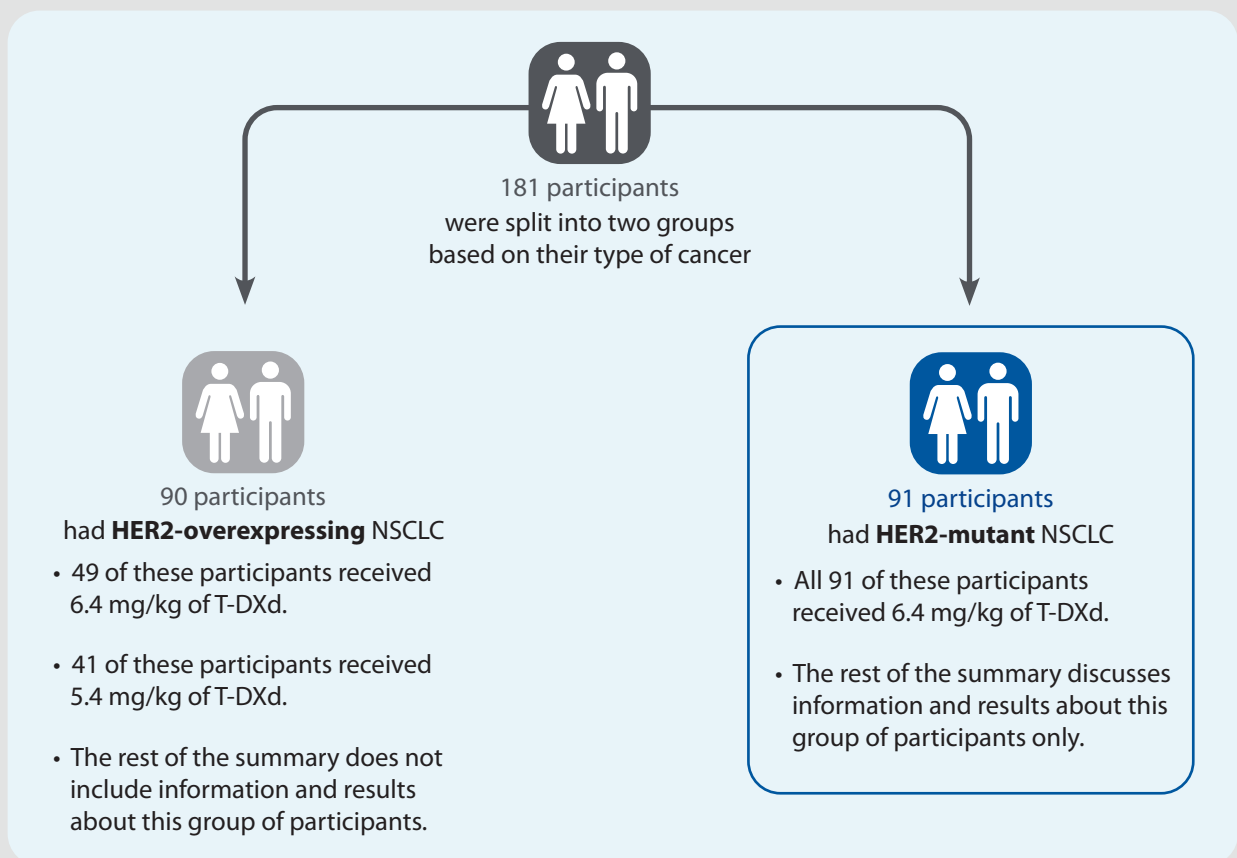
181 participants
were split into two groups based on their type of cancer

90 participants
had **HER2-overexpressing** NSCLC

• 49 of these participants received 6.4 mg/kg of T-DXd.

• 41 of these participants received 5.4 mg/kg of T-DXd.

• The rest of the summary does not include information and results about this group of participants.

91 participants
had **HER2-mutant** NSCLC

• All 91 of these participants received 6.4 mg/kg of T-DXd.

• The rest of the summary discusses information and results about this group of participants only.